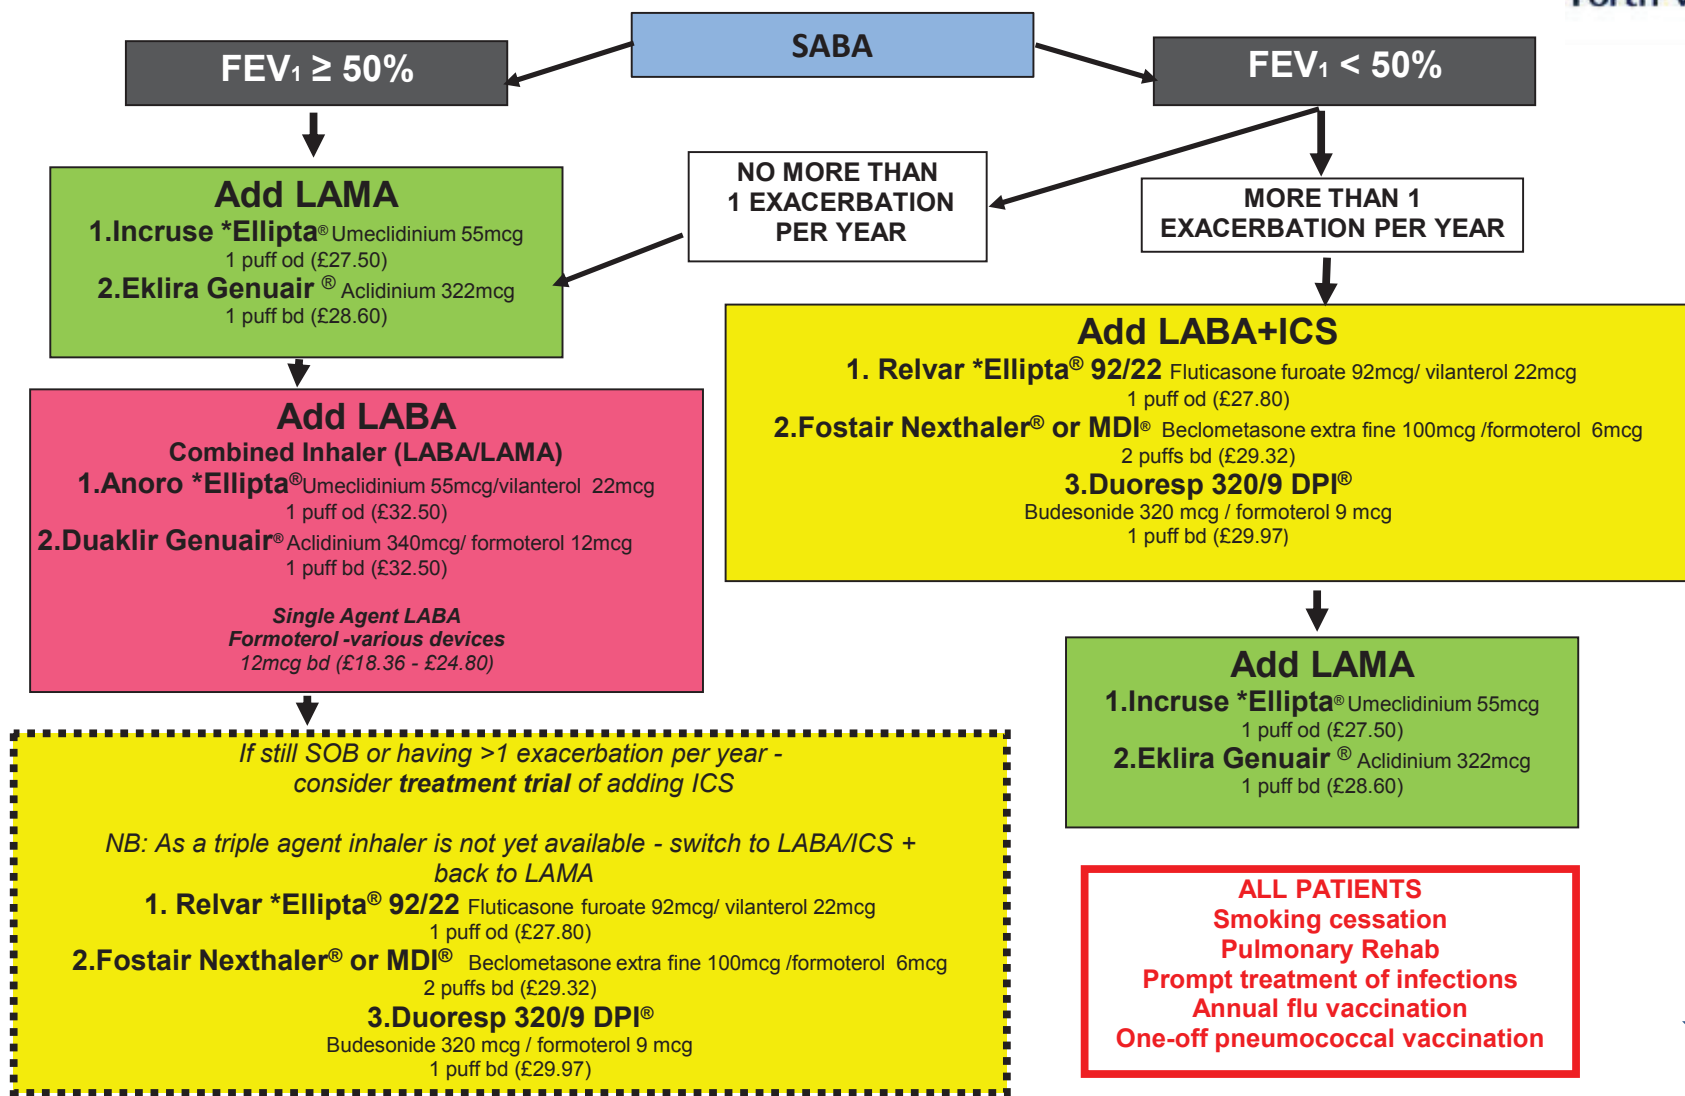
SABA

FEV₁ ≥ 50%

FEV₁ < 50%

NO MORE THAN 1 EXACERBATION PER YEAR

MORE THAN 1 EXACERBATION PER YEAR

Add LAMA
1.Incruse *Ellipta® Umeclidinium 55mcg
1 puff od (£27.50)
2.Eklira Genuair ® Aclidinium 322mcg
1 puff bd (£28.60)

Add LABA
Combined Inhaler (LABA/LAMA)
1.Anoro *Ellipta® Umeclidinium 55mcg/vilanterol 22mcg
1 puff od (£32.50)
2.Duaklir Genuair® Aclidinium 340mcg/ formoterol 12mcg
1 puff bd (£32.50)

Single Agent LABA
Formoterol -various devices
12mcg bd (£18.36 - £24.80)

Add LABA+ICS
1. Relvar *Ellipta® 92/22 Fluticasone furoate 92mcg/ vilanterol 22mcg
1 puff od (£27.80)
2.Fostair Nexthaler® or MDI® Beclometasone extra fine 100mcg /formoterol 6mcg
2 puffs bd (£29.32)
3.Duoresp 320/9 DPI®
Budesonide 320 mcg / formoterol 9 mcg
1 puff bd (£29.97)

Add LAMA
1.Incruse *Ellipta® Umeclidinium 55mcg
1 puff od (£27.50)
2.Eklira Genuair ® Aclidinium 322mcg
1 puff bd (£28.60)

If still SOB or having >1 exacerbation per year - consider treatment trial of adding ICS

NB: As a triple agent inhaler is not yet available - switch to LABA/ICS + back to LAMA
1. Relvar *Ellipta® 92/22 Fluticasone furoate 92mcg/ vilanterol 22mcg
1 puff od (£27.80)
2.Fostair Nexthaler® or MDI® Beclometasone extra fine 100mcg /formoterol 6mcg
2 puffs bd (£29.32)
3.Duoresp 320/9 DPI®
Budesonide 320 mcg / formoterol 9 mcg
1 puff bd (£29.97)

ALL PATIENTS
Smoking cessation
Pulmonary Rehab
Prompt treatment of infections
Annual flu vaccination
One-off pneumococcal vaccination